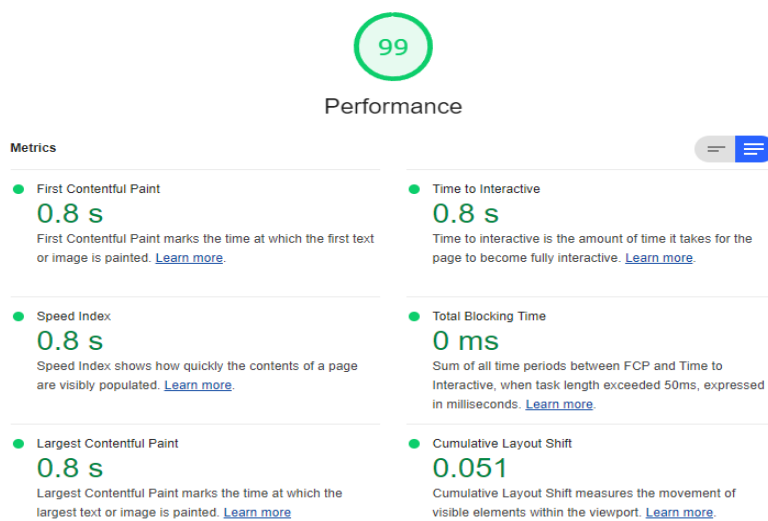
99

Performance

Metrics

First Contentful Paint
0.8 s
First Contentful Paint marks the time at which the first text or image is painted. Learn more.

Speed Index
0.8 s
Speed Index shows how quickly the contents of a page are visibly populated. Learn more.

Largest Contentful Paint
0.8 s
Largest Contentful Paint marks the time at which the largest text or image is painted. Learn more

Time to Interactive
0.8 s
Time to interactive is the amount of time it takes for the page to become fully interactive. Learn more.

Total Blocking Time
0 ms
Sum of all time periods between FCP and Time to Interactive, when task length exceeded 50ms, expressed in milliseconds. Learn more.

Cumulative Layout Shift
0.051
Cumulative Layout Shift measures the movement of visible elements within the viewport. Learn more.